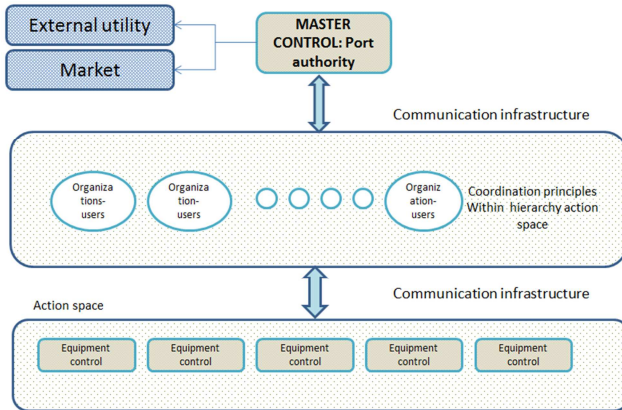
External utility

Market

MASTER CONTROL: Port authority

Communication infrastructure

Organizations-users

Organizations-users

Organization-users

Coordination principles Within hierarchy action space

Communication infrastructure

Action space

Equipment control

Equipment control

Equipment control

Equipment control

Equipment control